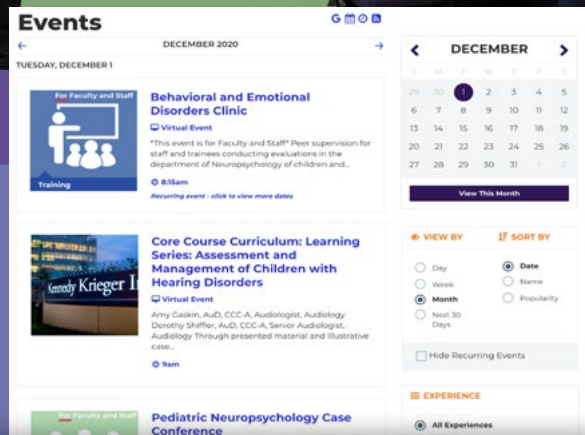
Events

DECEMBER 2020

TUESDAY, DECEMBER 1

For Faculty and Staff

Training

Behavioral and Emotional Disorders Clinic

Virtual Event

"This event is for Faculty and Staff" Peer supervision for staff and trainees conducting evaluations in the department of Neuropsychology of children and...

8:15am

Recurring event - click to view more dates

Kennedy Krieger I

Core Course Curriculum: Learning Series: Assessment and Management of Children with Hearing Disorders

Virtual Event

Amy Gaskin, AuD, CCC-A, Audiologist, Audiology Dorothy Shiffler, AuD, CCC-A, Senior Audiologist, Audiology Through presented material and illustrative case...

9am

For Faculty and Staff

Pediatric Neuropsychology Case Conference

DECEMBER

| S | M | T | W | T | F | S |
|---|---|---|---|---|---|---|
| 29 | 30 | 1 | 2 | 3 | 4 | 5 |
| 6 | 7 | 8 | 9 | 10 | 11 | 12 |
| 13 | 14 | 15 | 16 | 17 | 18 | 19 |
| 20 | 21 | 22 | 23 | 24 | 25 | 26 |
| 27 | 28 | 29 | 30 | 31 | 1 | 2 |
| 3 | 4 | 5 | 6 | 7 | 8 | 9 |

View This Month

VIEW BY

Day

Week

Month

Next 30 Days

SORT BY

Date

Name

Popularity

Hide Recurring Events

EXPERIENCE

All Experiences